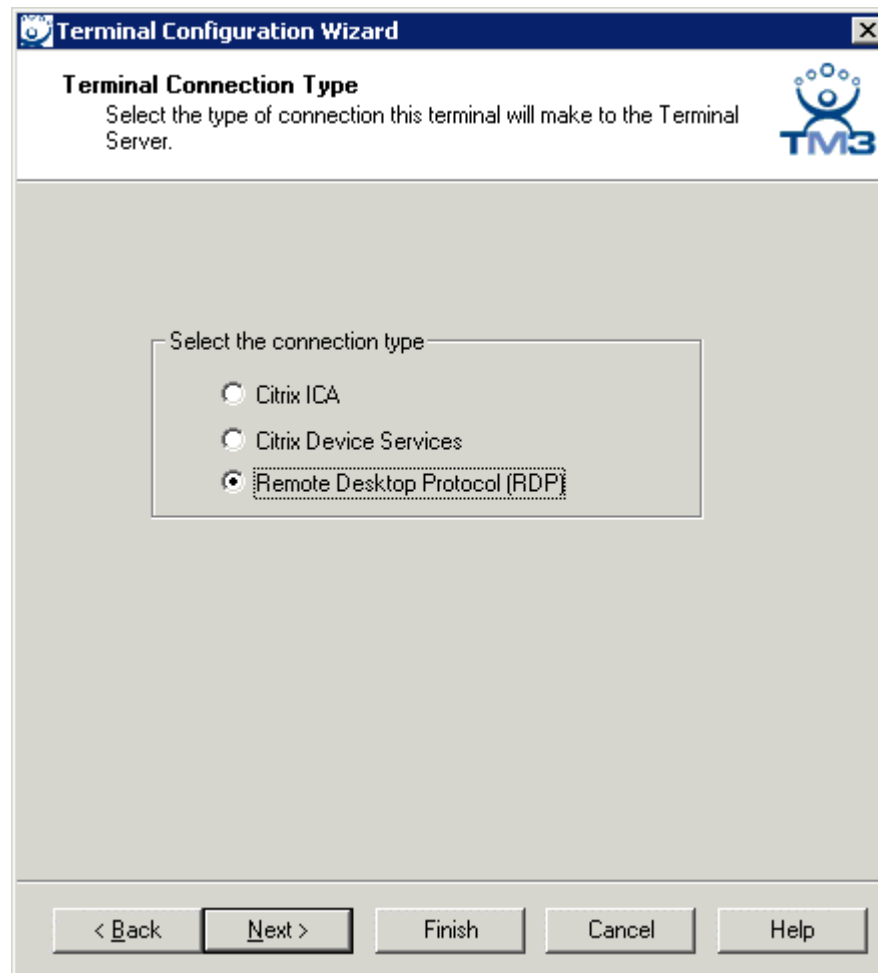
Terminal Configuration Wizard

Terminal Connection Type
Select the type of connection this terminal will make to the Terminal Server.

TM3

Select the connection type

Citrix ICA

Citrix Device Services

Remote Desktop Protocol (RDP)

< Back | Next > | Finish | Cancel | Help